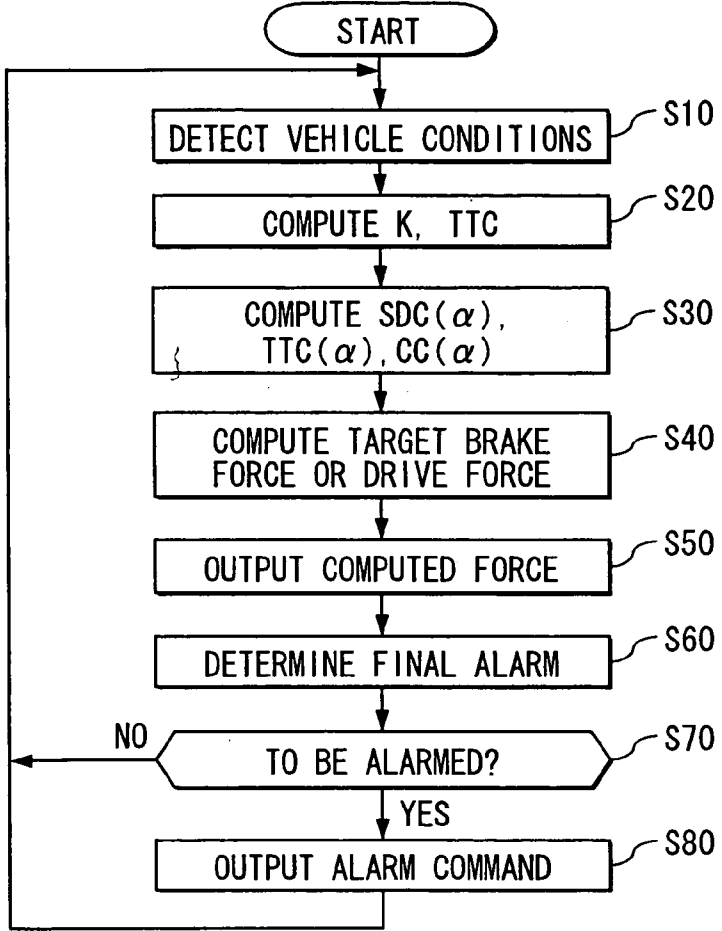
START

DETECT VEHICLE CONDITIONS
S10

COMPUTE K, TTC
S20

COMPUTE SDC($\alpha$), TTC($\alpha$), CC($\alpha$)
S30

COMPUTE TARGET BRAKE FORCE OR DRIVE FORCE
S40

OUTPUT COMPUTED FORCE
S50

DETERMINE FINAL ALARM
S60

NO
TO BE ALARMED?
S70

YES

OUTPUT ALARM COMMAND
S80